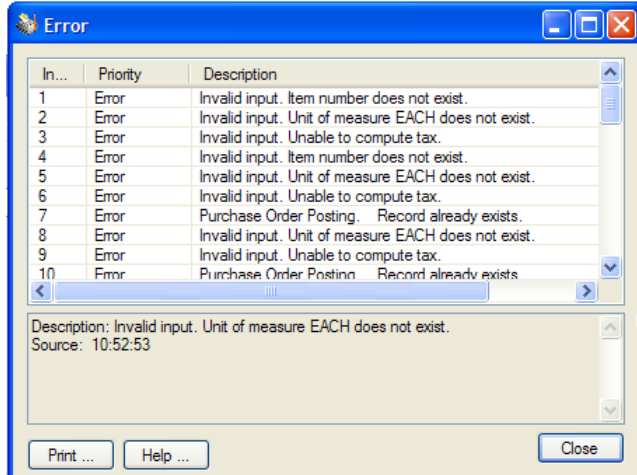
Error

| In... | Priority | Description |
|---|---|---|
| 1 | Error | Invalid input. Item number does not exist. |
| 2 | Error | Invalid input. Unit of measure EACH does not exist. |
| 3 | Error | Invalid input. Unable to compute tax. |
| 4 | Error | Invalid input. Item number does not exist. |
| 5 | Error | Invalid input. Unit of measure EACH does not exist. |
| 6 | Error | Invalid input. Unable to compute tax. |
| 7 | Error | Purchase Order Posting. Record already exists. |
| 8 | Error | Invalid input. Unit of measure EACH does not exist. |
| 9 | Error | Invalid input. Unable to compute tax. |
| 10 | Error | Purchase Order Posting. Record already exists. |

Description: Invalid input. Unit of measure EACH does not exist.
Source: 10:52:53

Print ... Help ... Close